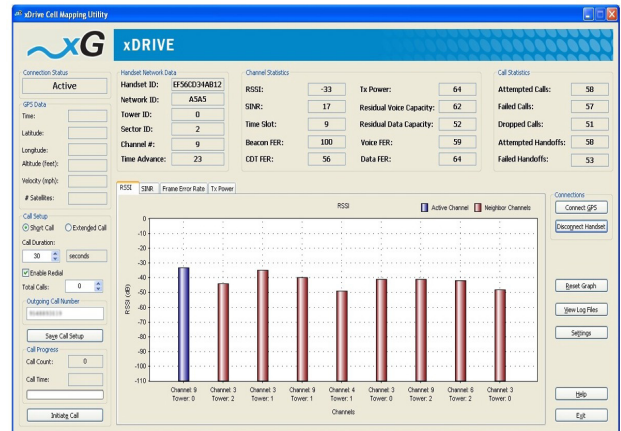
xDrive Cell Mapping Utility

xG

xDRIVE

Connection Status
Active

GPS Data
Time:
Latitude:
Longitude:
Altitude (feet):
Velocity (mph):
# Satellites:

Call Setup
Short Call
Extended Call
Call Duration:
30
seconds
Enable Redial
Total Calls:
0
Outgoing Call Number
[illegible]
Save Call Setup

Call Progress
Call Count:
0
Call Time:
Initiate Call

Handset Network Data

| | |
|---|---|
| Handset ID: | EF56CD34AB12 |
| Network ID: | A5A5 |
| Tower ID: | 0 |
| Sector ID: | 2 |
| Channel #: | 9 |
| Time Advance: | 23 |

Channel Statistics

| | | | |
|---|---|---|---|
| RSSI: | -33 | Tx Power: | 64 |
| SINR: | 17 | Residual Voice Capacity: | 62 |
| Time Slot: | 9 | Residual Data Capacity: | 52 |
| Beacon FER: | 100 | Voice FER: | 59 |
| CDT FER: | 56 | Data FER: | 64 |

Call Statistics

| | |
|---|---|
| Attempted Calls: | 58 |
| Failed Calls: | 57 |
| Dropped Calls: | 51 |
| Attempted Handoffs: | 58 |
| Failed Handoffs: | 53 |

RSSI | SINR | Frame Error Rate | Tx Power

RSSI
Active Channel
Neighbor Channels

RSSI (dB)
0
-10
-20
-30
-40
-50
-60
-70
-80
-90
-100
-110

Channel: 9 Tower: 0
Channel: 3 Tower: 2
Channel: 3 Tower: 1
Channel: 9 Tower: 1
Channel: 4 Tower: 1
Channel: 3 Tower: 0
Channel: 9 Tower: 2
Channel: 8 Tower: 2
Channel: 3 Tower: 0

Channels

Connections
Connect GPS
Disconnect Handset

Reset Graph
View Log Files
Settings

Help
Exit